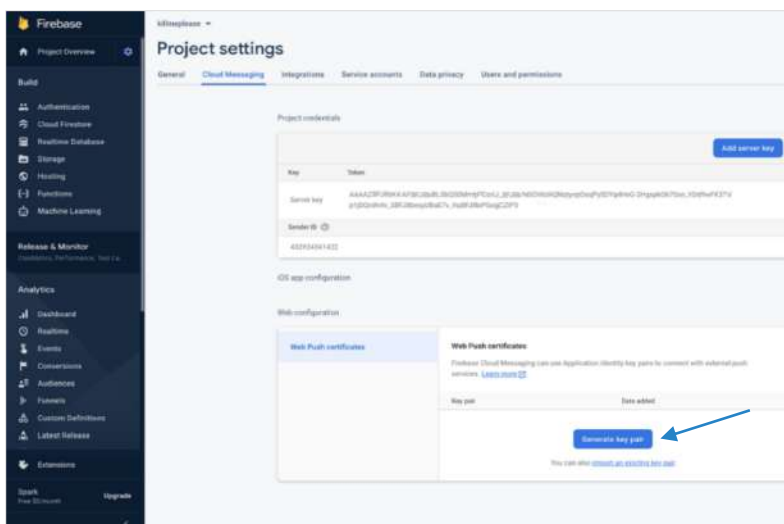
Firebase

Project Overview

Build

Authentication

Cloud Firestore

Realtime Database

Storage

Hosting

Functions

Machine Learning

Release & Monitor

Crashlytics, Performance, Test La...

Analytics

Dashboard

Realtime

Events

Conversions

Audiences

Funnels

Custom Definitions

Latest Release

Extensions

Spark
Free $0/month

Upgrade

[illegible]

Project settings

General Cloud Messaging Integrations Service accounts Data privacy Users and permissions

Project credentials

Add server key

| Key | Token |
|---|---|
| Server key | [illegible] |

Sender ID

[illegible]

iOS app configuration

Web configuration

Web Push certificates

Web Push certificates

Firebase Cloud Messaging can use Application Identity key pairs to connect with external push services. Learn more

| Key pair | Date added |
|---|---|

Generate key pair

You can also import an existing key pair